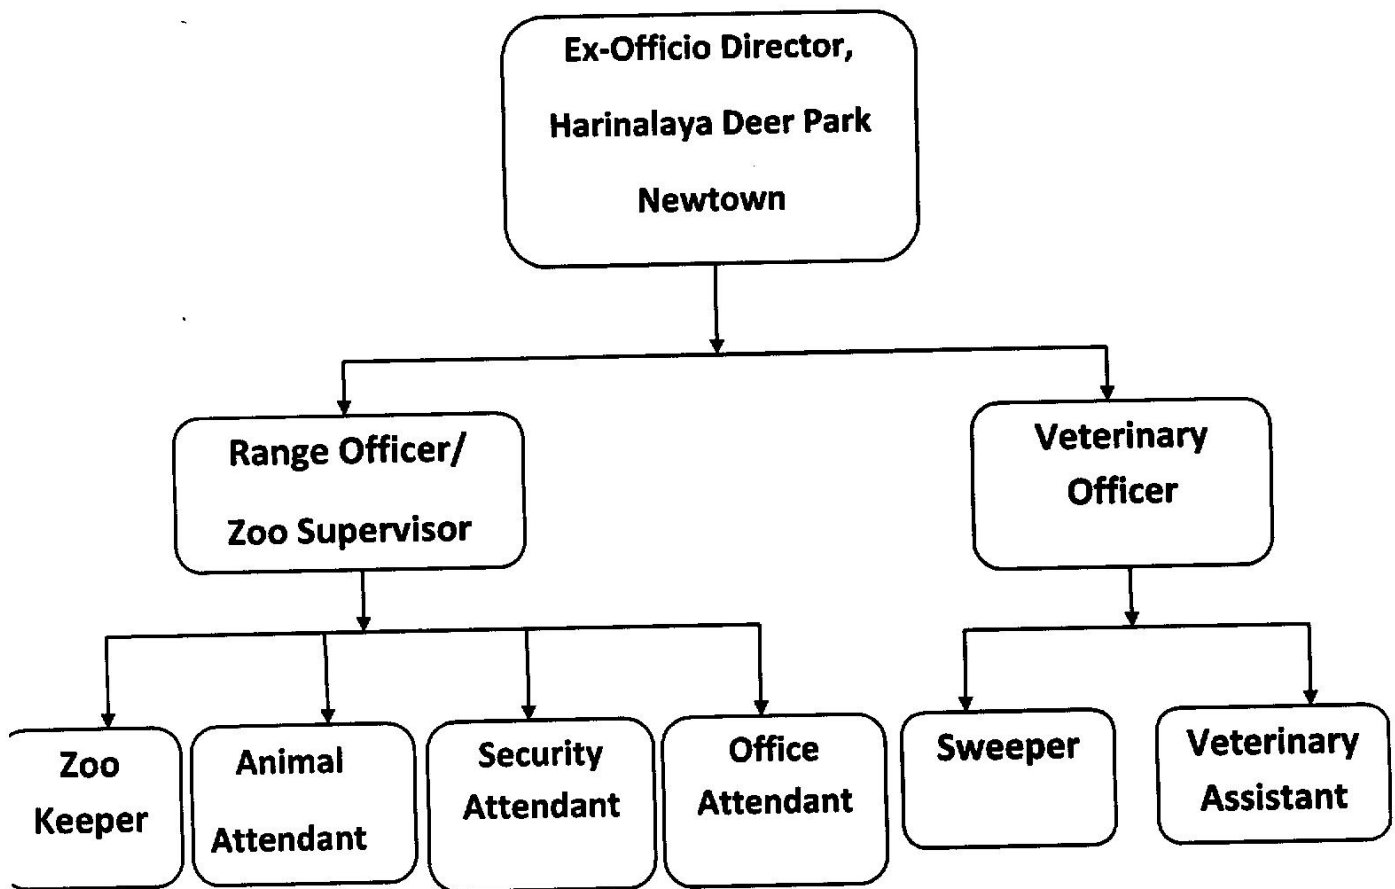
Ex-Officio Director,

Harinalaya Deer Park

Newtown

Range Officer/

Zoo Supervisor

Veterinary Officer

Zoo Keeper

Animal Attendant

Security Attendant

Office Attendant

Sweeper

Veterinary Assistant